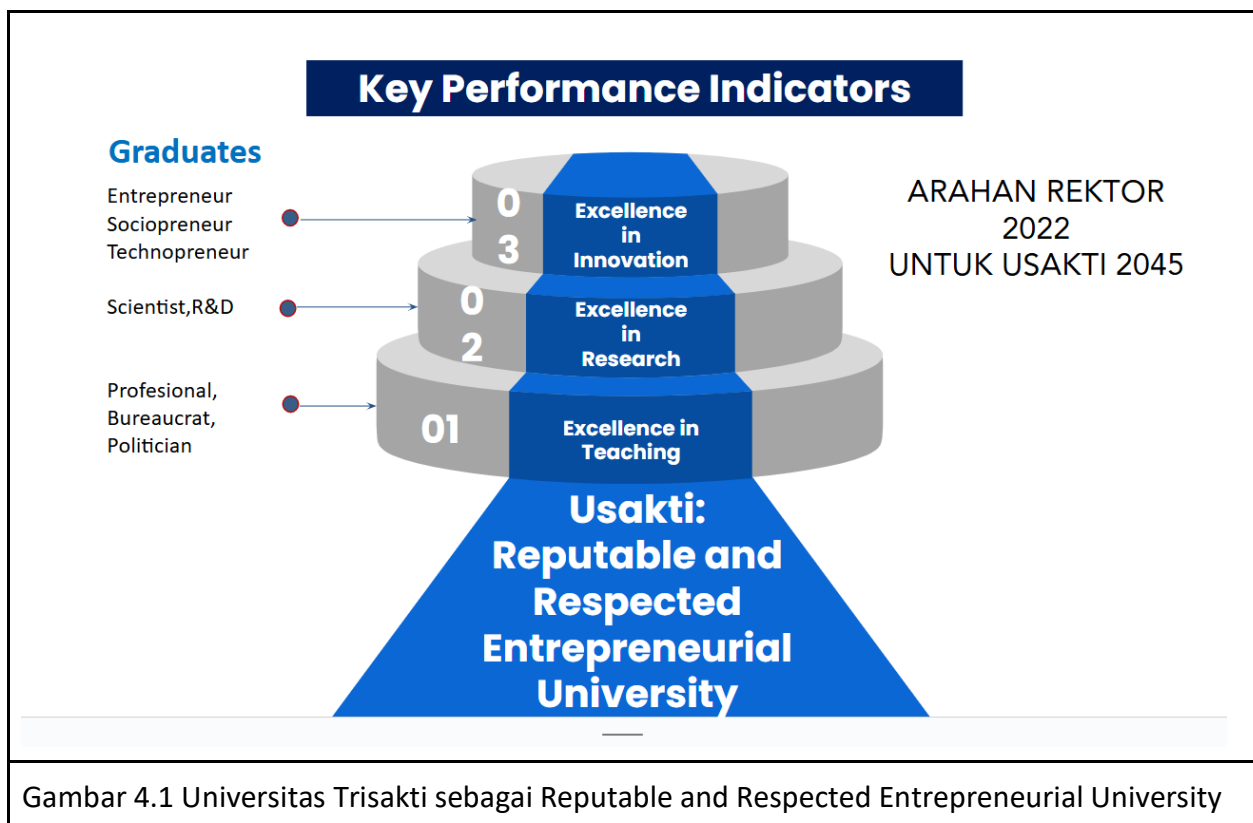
Key Performance Indicators

Graduates

Entrepreneur
Sociopreneur
Technopreneur

Scientist,R&D

Profesional,
Bureaucrat,
Politician

03 Excellence in Innovation

02 Excellence in Research

01 Excellence in Teaching

ARAHAN REKTOR
2022
UNTUK USAKTI 2045

Usakti: Reputable and Respected Entrepreneurial University

Gambar 4.1 Universitas Trisakti sebagai Reputable and Respected Entrepreneurial University